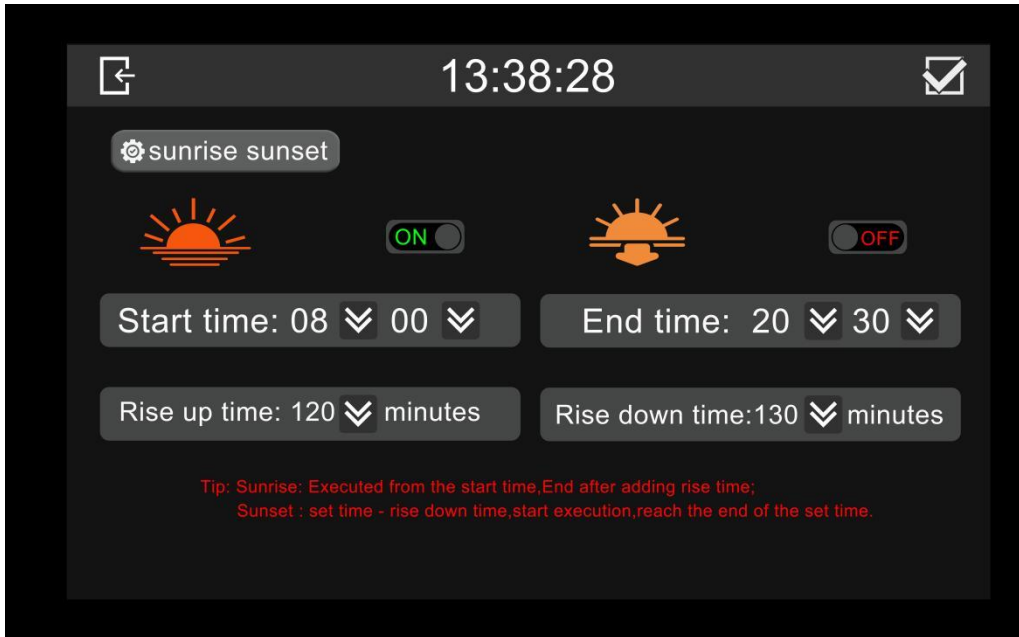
13:38:28

sunrise sunset

ON

OFF

Start time: 08 00

End time: 20 30

Rise up time: 120 minutes

Rise down time:130 minutes

Tip: Sunrise: Executed from the start time,End after adding rise time;
Sunset : set time - rise down time,start execution,reach the end of the set time.